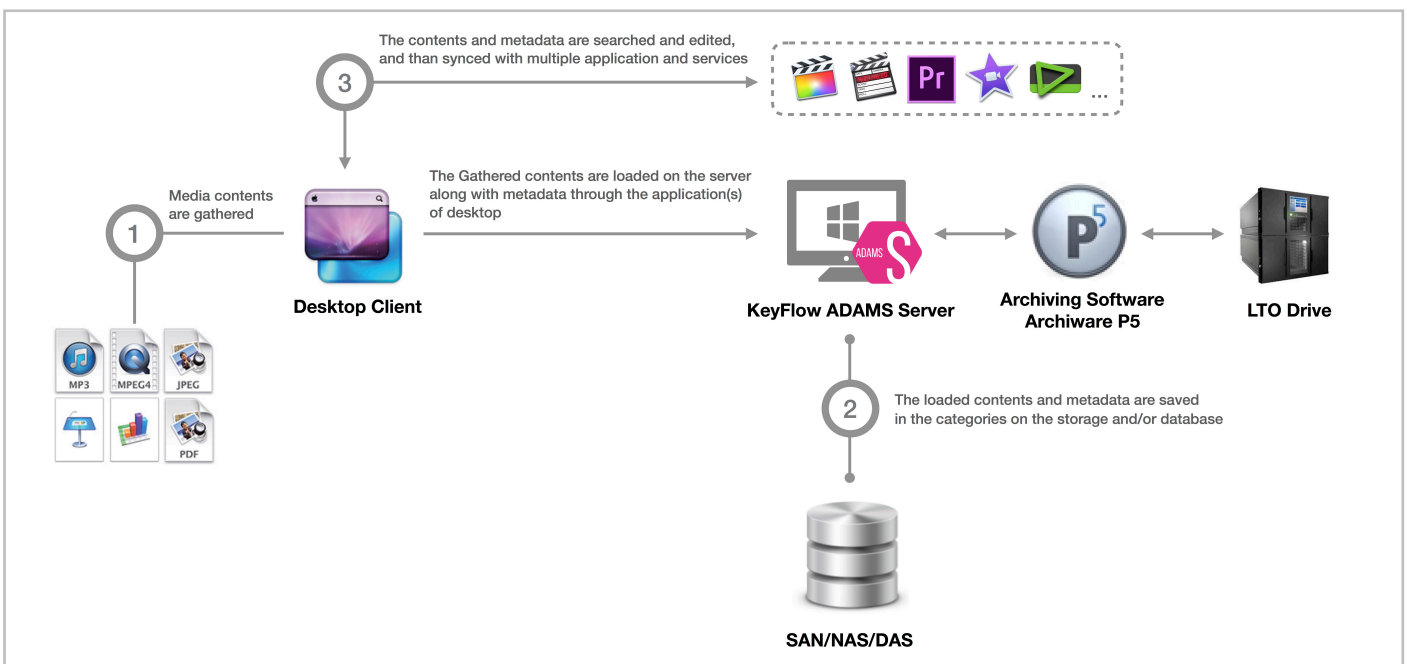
3

The contents and metadata are searched and edited, and than synced with multiple application and services

Pr

...

Media contents are gathered

1

Desktop Client

The Gathered contents are loaded on the server along with metadata through the application(s) of desktop

ADAMS

KeyFlow ADAMS Server

P5

Archiving Software Archiware P5

LTO Drive

MP3

MPEG4

JPEG

PDF

2

The loaded contents and metadata are saved in the categories on the storage and/or database

SAN/NAS/DAS